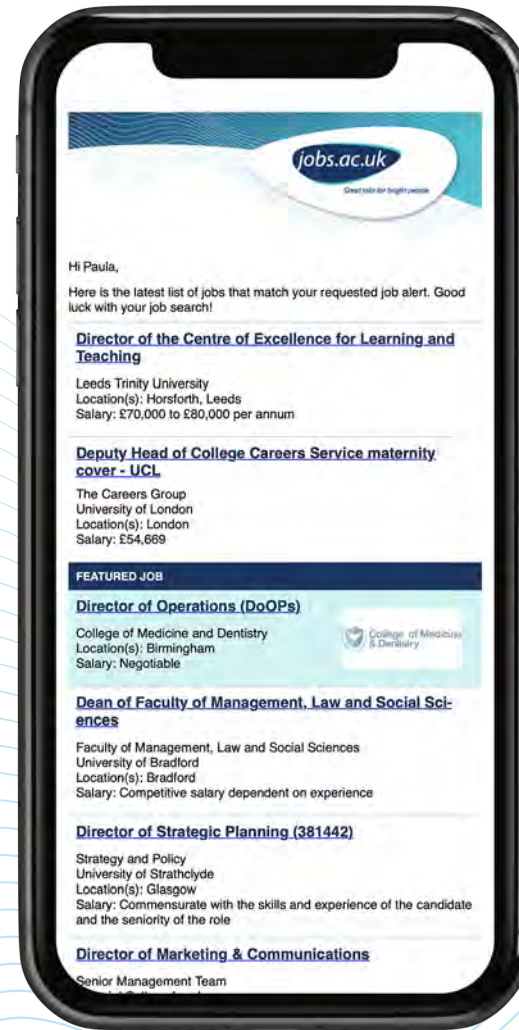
jobs.ac.uk
Great roles for bright people

Hi Paula,

Here is the latest list of jobs that match your requested job alert. Good luck with your job search!

Director of the Centre of Excellence for Learning and Teaching

Leeds Trinity University
Location(s): Horsforth, Leeds
Salary: £70,000 to £80,000 per annum

Deputy Head of College Careers Service maternity cover - UCL

The Careers Group
University of London
Location(s): London
Salary: £54,669

FEATURED JOB

Director of Operations (DoOPs)

College of Medicine and Dentistry
Location(s): Birmingham
Salary: Negotiable

College of Medicine & Dentistry

Dean of Faculty of Management, Law and Social Sciences

Faculty of Management, Law and Social Sciences
University of Bradford
Location(s): Bradford
Salary: Competitive salary dependent on experience

Director of Strategic Planning (381442)

Strategy and Policy
University of Strathclyde
Location(s): Glasgow
Salary: Commensurate with the skills and experience of the candidate and the seniority of the role

Director of Marketing & Communications

Senior Management Team
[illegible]